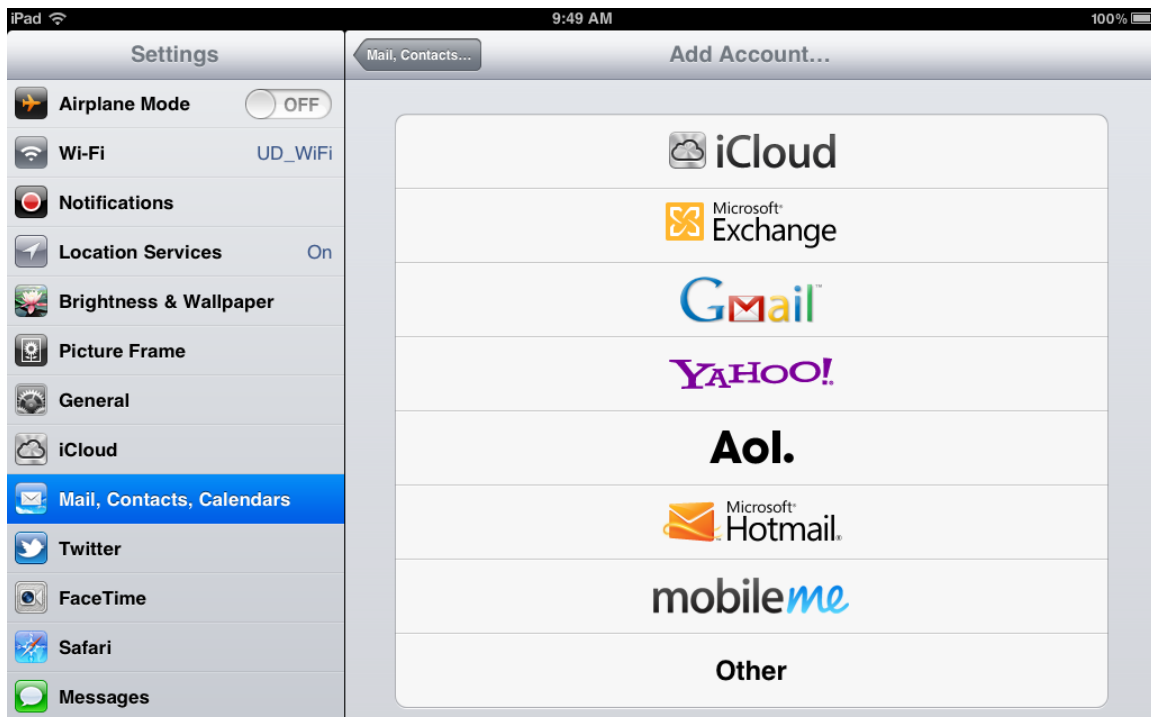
iPad
9:49 AM
100%

Settings

Airplane Mode OFF
Wi-Fi UD_WiFi
Notifications
Location Services On
Brightness & Wallpaper
Picture Frame
General
iCloud
Mail, Contacts, Calendars
Twitter
FaceTime
Safari
Messages

Mail, Contacts...
Add Account...

iCloud
Microsoft Exchange
Gmail
YAHOO!
Aol.
Microsoft Hotmail
mobileme
Other